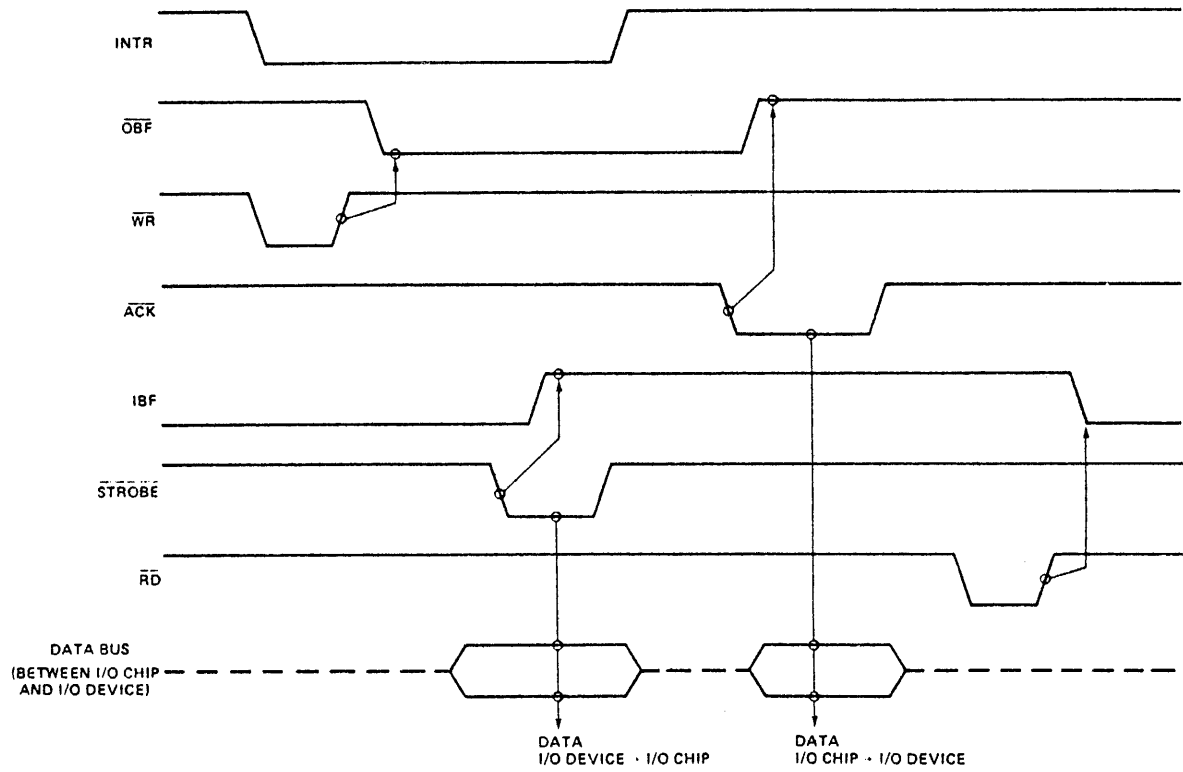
INTR

$\overline{OBF}$

$\overline{WR}$

$\overline{ACK}$

IBF

$\overline{STROBE}$

$\overline{RD}$

DATA BUS (BETWEEN I/O CHIP AND I/O DEVICE)

DATA I/O DEVICE → I/O CHIP

DATA I/O CHIP → I/O DEVICE